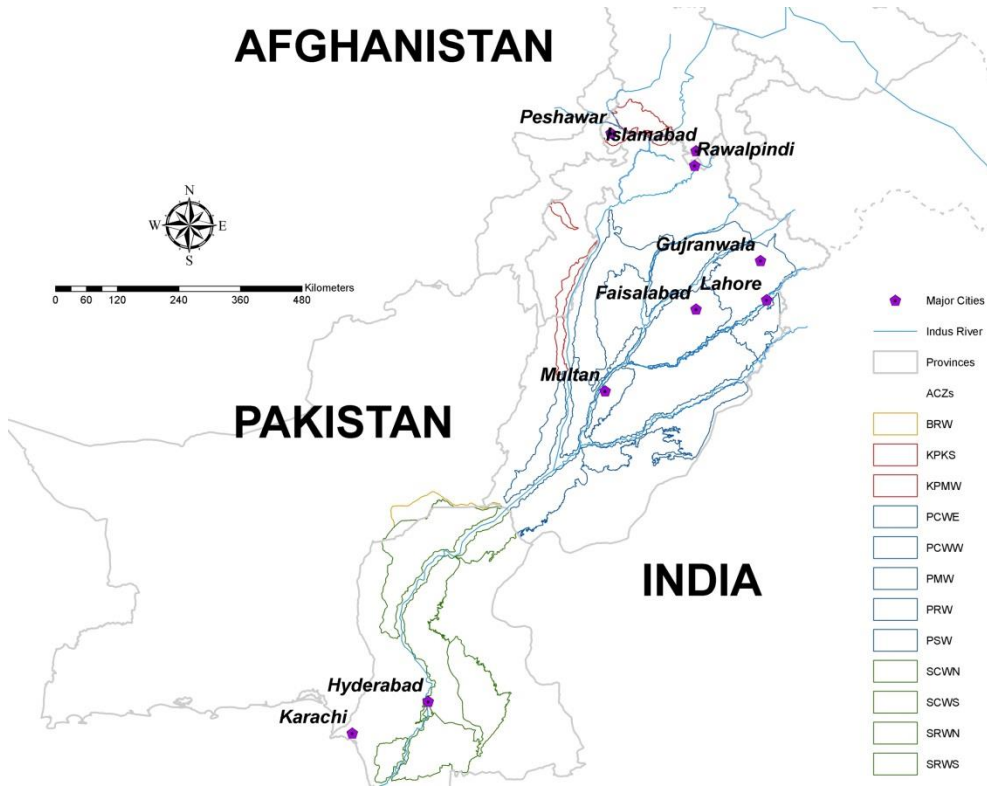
AFGHANISTAN

Peshawar
Islamabad
Rawalpindi

N
W E
S

0 60 120 240 360 480 Kilometers

Gujranwala
Faisalabad
Lahore

Multan

PAKISTAN

INDIA

Hyderabad
Karachi

Major Cities
Indus River
Provinces
ACZs
BRW
KPKS
KPMW
PCWE
PCWW
PMW
PRW
PSW
SCWN
SCWS
SRWN
SRWS